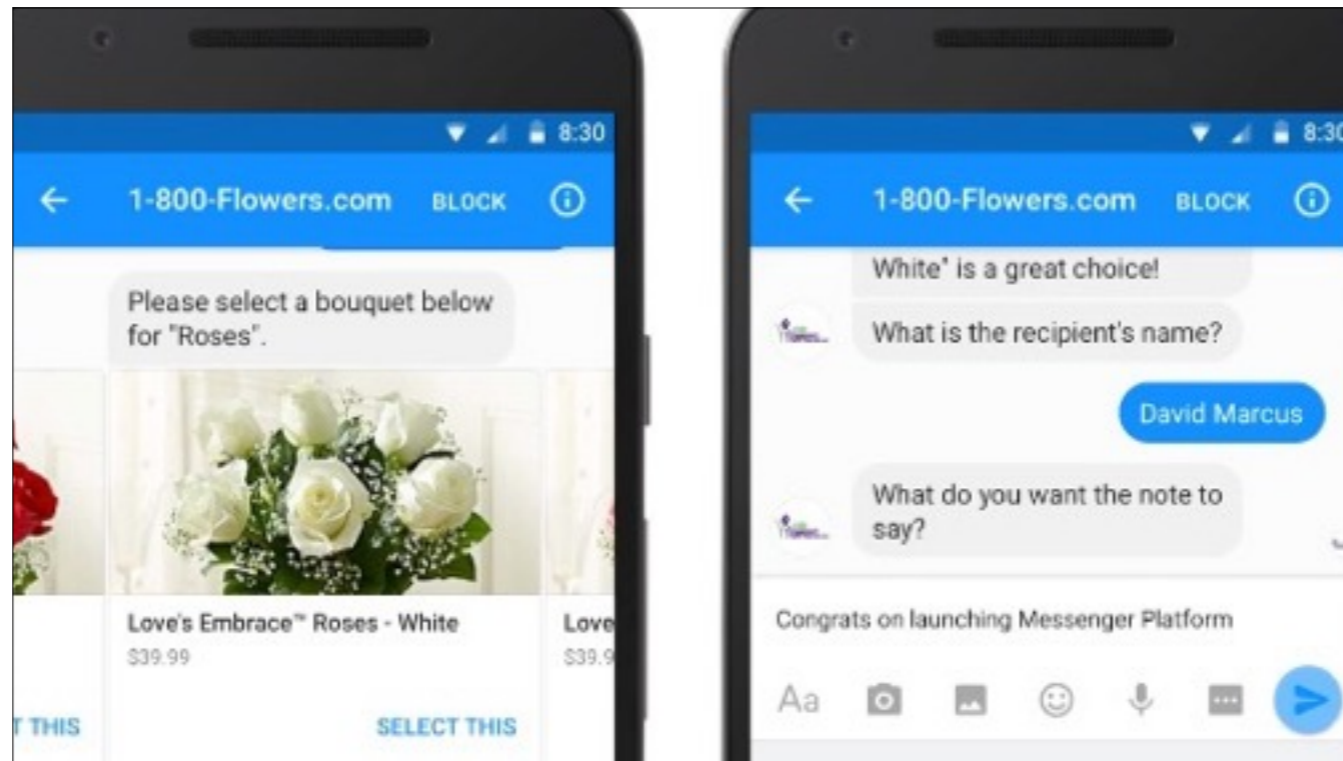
8:30

1-800-Flowers.com BLOCK

Please select a bouquet below for "Roses".

Love's Embrace™ Roses - White
$39.99

SELECT THIS

Love
$39.9

T THIS

8:30

1-800-Flowers.com BLOCK

White" is a great choice!

What is the recipient's name?

David Marcus

What do you want the note to say?

Congrats on launching Messenger Platform

Aa